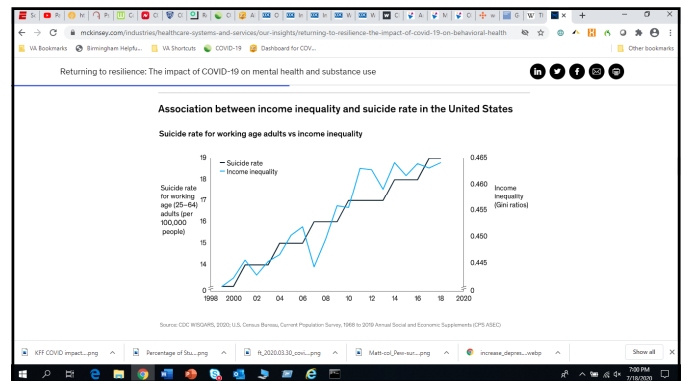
mckinsey.com/industries/healthcare-systems-and-services/our-insights/returning-to-resilience-the-impact-of-covid-19-on-behavioral-health

VA Bookmarks  Birmingham Helpfu...  VA Shortcuts  COVID-19  Dashboard for COV...  Other bookmarks

Returning to resilience: The impact of COVID-19 on mental health and substance use

Association between income inequality and suicide rate in the United States

Suicide rate for working age adults vs income inequality

Suicide rate for working age (25–64) adults (per 100,000 people)

— Suicide rate
— Income inequality

Income inequality (Gini ratios)

19
18
17
16
15
14
0

0.465
0.460
0.455
0.450
0.445
0

1998 2000 02 04 06 08 10 12 14 16 18 2020

Source: CDC WISQARS, 2020; U.S. Census Bureau, Current Population Survey, 1968 to 2019 Annual Social and Economic Supplements (CPS ASEC)

KFF COVID impact....png  Percentage of Stu....png  ft_2020.03.30_covi....png  Matt-col_Pew-sur....png  increase_depres....webp  Show all

7:00 PM
7/18/2020